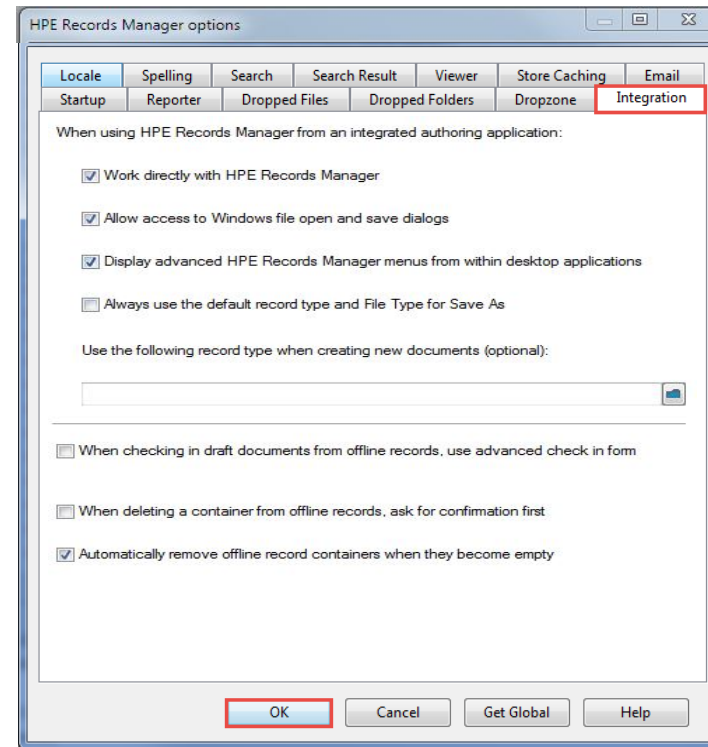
HPE Records Manager options

Locale Spelling Search Search Result Viewer Store Caching Email
Startup Reporter Dropped Files Dropped Folders Dropzone Integration

When using HPE Records Manager from an integrated authoring application:

Work directly with HPE Records Manager

Allow access to Windows file open and save dialogs

Display advanced HPE Records Manager menus from within desktop applications

Always use the default record type and File Type for Save As

Use the following record type when creating new documents (optional):

When checking in draft documents from offline records, use advanced check in form

When deleting a container from offline records, ask for confirmation first

Automatically remove offline record containers when they become empty

OK Cancel Get Global Help